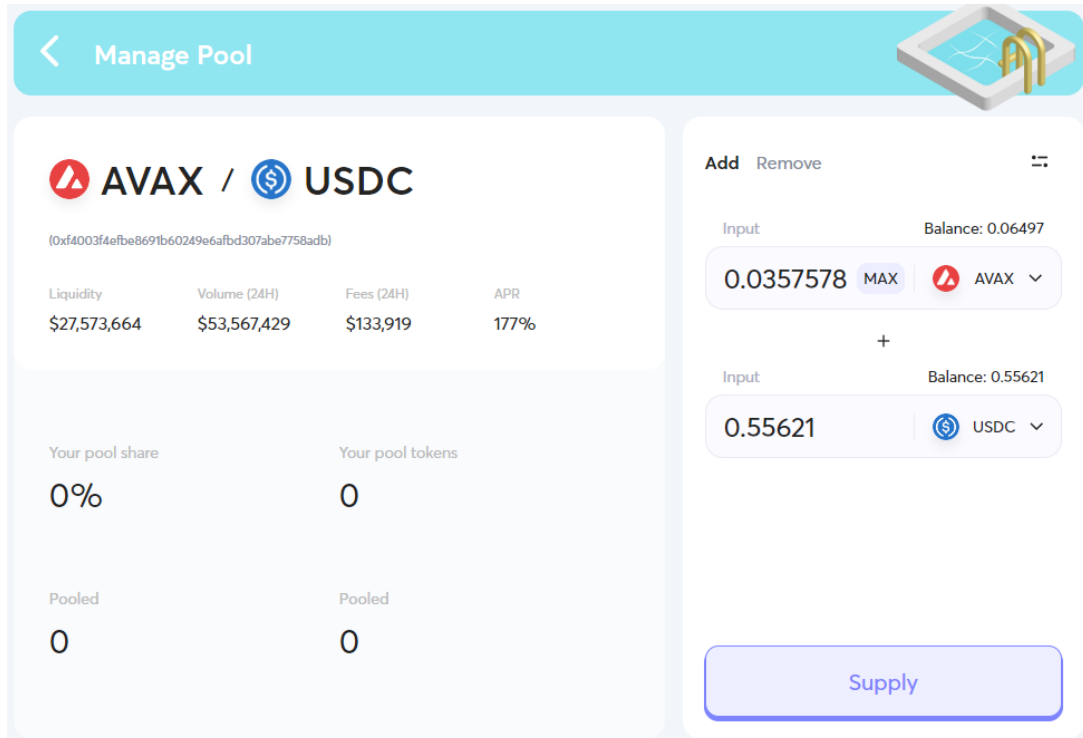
Manage Pool

AVAX / USDC

(0xf4003f4efbe8691b60249e6afbd307abe7758adb)

Liquidity
$27,573,664

Volume (24H)
$53,567,429

Fees (24H)
$133,919

APR
177%

Your pool share
0%

Your pool tokens
0

Pooled
0

Pooled
0

Add Remove

Input
Balance: 0.06497
0.0357578 MAX AVAX

+

Input
Balance: 0.55621
0.55621 USDC

Supply